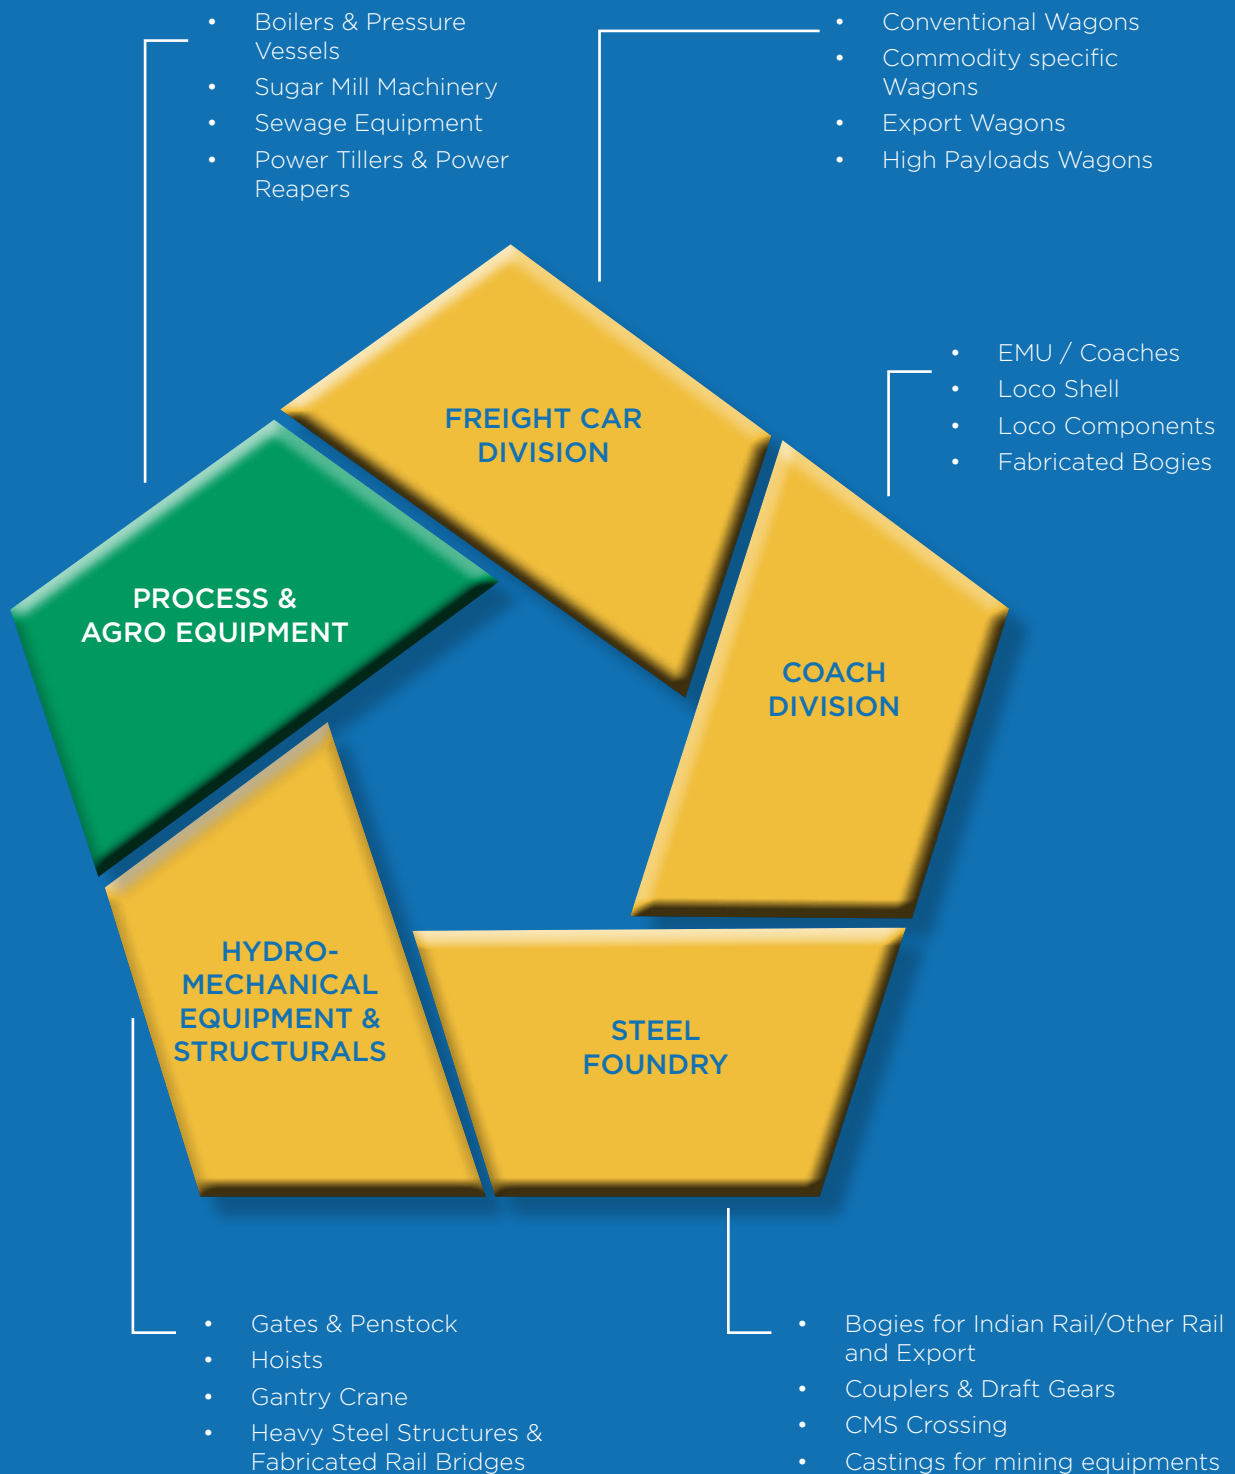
- Boilers & Pressure Vessels
- Sugar Mill Machinery
- Sewage Equipment
- Power Tillers & Power Reapers

- Conventional Wagons
- Commodity specific Wagons
- Export Wagons
- High Payloads Wagons

FREIGHT CAR DIVISION

- EMU / Coaches
- Loco Shell
- Loco Components
- Fabricated Bogies

PROCESS & AGRO EQUIPMENT

COACH DIVISION

HYDRO-MECHANICAL EQUIPMENT & STRUCTURALS

STEEL FOUNDRY

- Gates & Penstock
- Hoists
- Gantry Crane
- Heavy Steel Structures & Fabricated Rail Bridges

- Bogies for Indian Rail/Other Rail and Export
- Couplers & Draft Gears
- CMS Crossing
- Castings for mining equipments